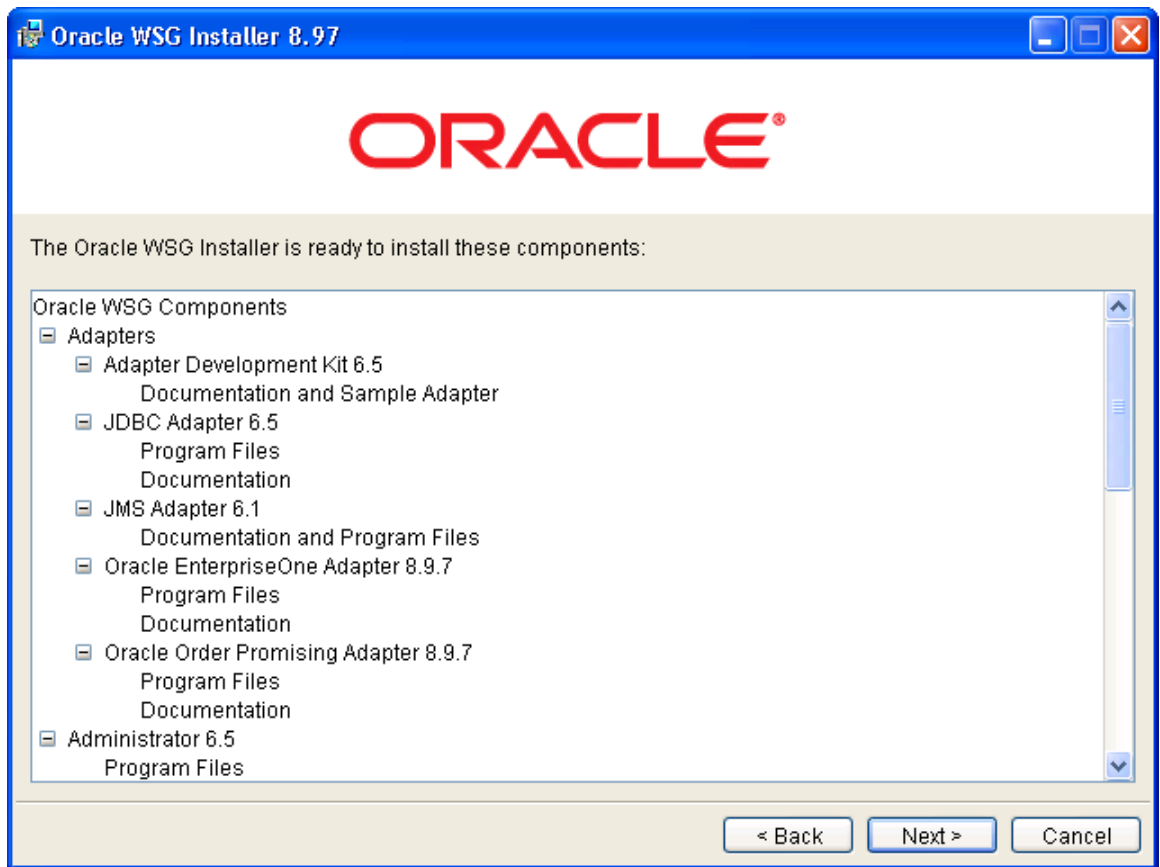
Oracle WSG Installer 8.97

ORACLE®

The Oracle WSG Installer is ready to install these components:

Oracle WSG Components
⊟ Adapters
⊟ Adapter Development Kit 6.5
Documentation and Sample Adapter
⊟ JDBC Adapter 6.5
Program Files
Documentation
⊟ JMS Adapter 6.1
Documentation and Program Files
⊟ Oracle EnterpriseOne Adapter 8.9.7
Program Files
Documentation
⊟ Oracle Order Promising Adapter 8.9.7
Program Files
Documentation
⊟ Administrator 6.5
Program Files

< Back  Next >  Cancel